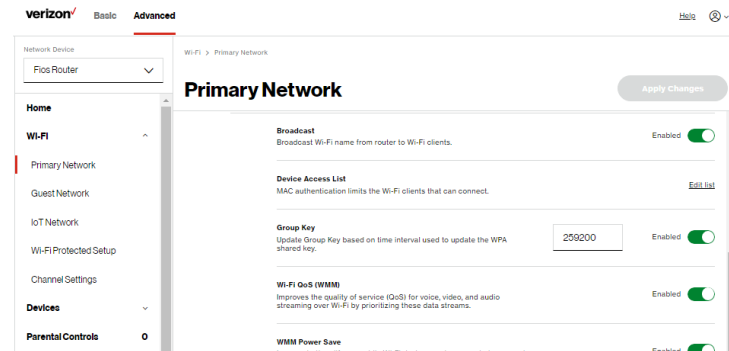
verizon✓ Basic Advanced

Help

Network Device

Fios Router

Home

Wi-Fi

Primary Network

Guest Network

IoT Network

Wi-Fi Protected Setup

Channel Settings

Devices

Parental Controls 0

Wi-Fi > Primary Network

Primary Network

Apply Changes

Broadcast
Broadcast Wi-Fi name from router to Wi-Fi clients.
Enabled

Device Access List
MAC authentication limits the Wi-Fi clients that can connect.
Edit list

Group Key
Update Group Key based on time interval used to update the WPA shared key.
259200
Enabled

Wi-Fi QoS (WMM)
Improves the quality of service (QoS) for voice, video, and audio streaming over Wi-Fi by prioritizing these data streams.
Enabled

WMM Power Save
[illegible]
Enabled